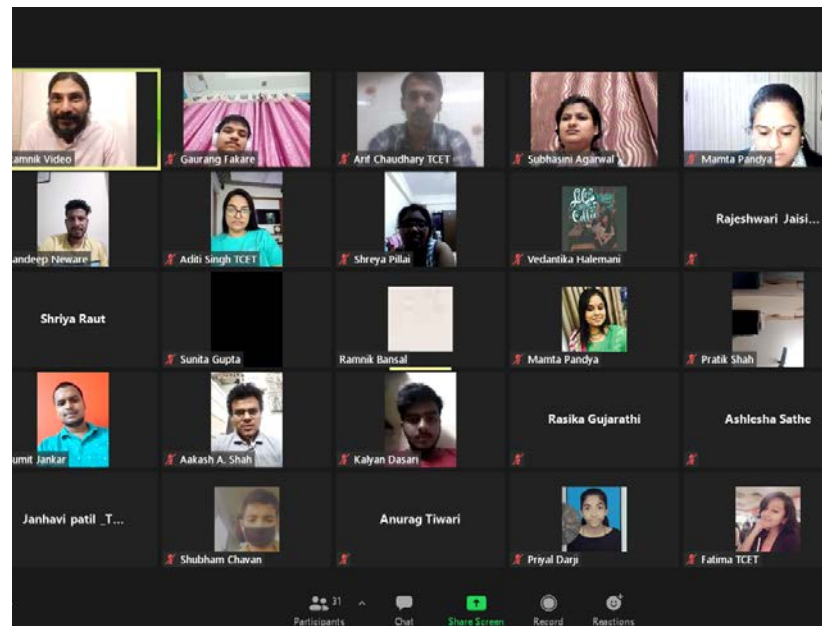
amnik Video

Gaurang Fakare

Arif Chaudhary TCET

Subhasini Agarwal

Mamta Pandya

andeep Neware

Aditi Singh TCET

Shreya Pillai

Vedantika Halemani

Rajeshwari Jaisi...

Shriya Raut

Sunita Gupta

Ramnik Bansal

Mamta Pandya

Pratik Shah

umit Jankar

Aakash A. Shah

Kalyan Dasari

Rasika Gujarathi

Ashlesha Sathe

Janhavi patil _T...

Shubham Chavan

Anurag Tiwari

Priyal Darji

Fatima TCET

31 Participants

Chat

Share Screen

Record

Reactions